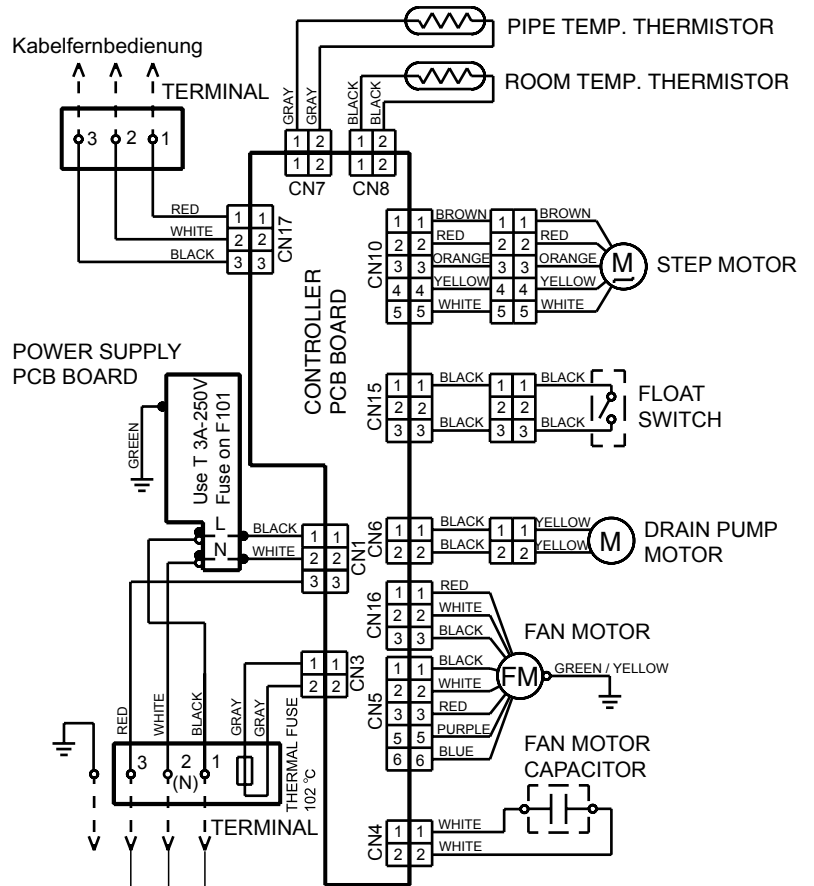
PIPE TEMP. THERMISTOR
ROOM TEMP. THERMISTOR
Kabelfernbedienung
TERMINAL
3 2 1
GRAY GRAY
BLACK BLACK
1 2
1 2
CN7
1 2
1 2
CN8
RED
WHITE
BLACK
1 1
2 2
3 3
CN17
CN10
1 1
2 2
3 3
4 4
5 5
BROWN
RED
ORANGE
YELLOW
WHITE
1 1
2 2
3 3
4 4
5 5
BROWN
RED
ORANGE
YELLOW
WHITE
M
STEP MOTOR
CONTROLLER PCB BOARD
POWER SUPPLY PCB BOARD
GREEN
Use T 3A-250V Fuse on F101
CN15
1 1
2 2
3 3
BLACK
BLACK
1 1
2 2
3 3
BLACK
BLACK
FLOAT SWITCH
L
N
BLACK
WHITE
1 1
2 2
3 3
CN1
CN6
1 1
2 2
BLACK
BLACK
1 1
2 2
YELLOW
YELLOW
M
DRAIN PUMP MOTOR
CN16
1 1
2 2
3 3
RED
WHITE
BLACK
FAN MOTOR
1 1
2 2
CN3
CN5
1 1
2 2
3 3
5 5
6 6
BLACK
WHITE
RED
PURPLE
BLUE
FM
GREEN / YELLOW
RED
WHITE
BLACK
GRAY
GRAY
THERMAL FUSE 102 °C
3
2 (N)
1
FAN MOTOR CAPACITOR
TERMINAL
CN4
1 1
2 2
WHITE
WHITE